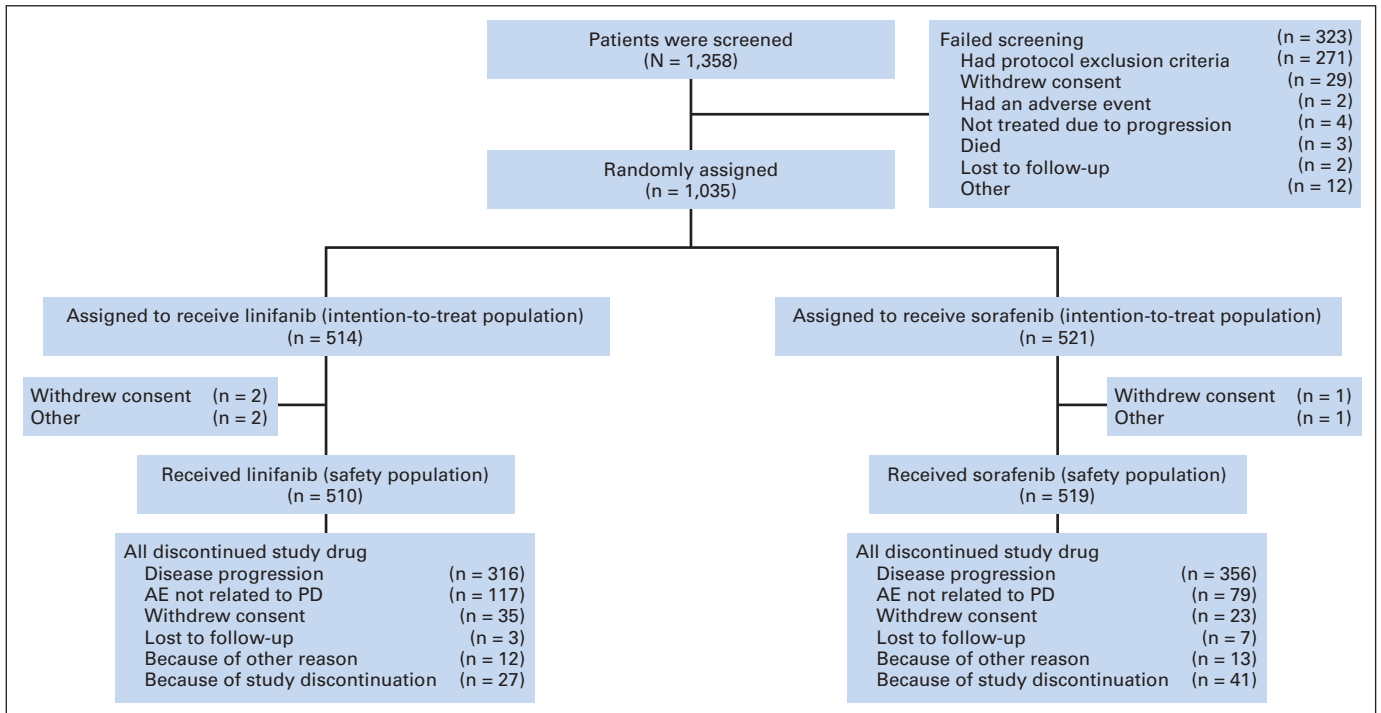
Patients were screened
(N = 1,358)

Failed screening (n = 323)
Had protocol exclusion criteria (n = 271)
Withdrew consent (n = 29)
Had an adverse event (n = 2)
Not treated due to progression (n = 4)
Died (n = 3)
Lost to follow-up (n = 2)
Other (n = 12)

Randomly assigned
(n = 1,035)

Assigned to receive linifanib (intention-to-treat population)
(n = 514)

Withdrew consent (n = 2)
Other (n = 2)

Received linifanib (safety population)
(n = 510)

All discontinued study drug
Disease progression (n = 316)
AE not related to PD (n = 117)
Withdrew consent (n = 35)
Lost to follow-up (n = 3)
Because of other reason (n = 12)
Because of study discontinuation (n = 27)

Assigned to receive sorafenib (intention-to-treat population)
(n = 521)

Withdrew consent (n = 1)
Other (n = 1)

Received sorafenib (safety population)
(n = 519)

All discontinued study drug
Disease progression (n = 356)
AE not related to PD (n = 79)
Withdrew consent (n = 23)
Lost to follow-up (n = 7)
Because of other reason (n = 13)
Because of study discontinuation (n = 41)